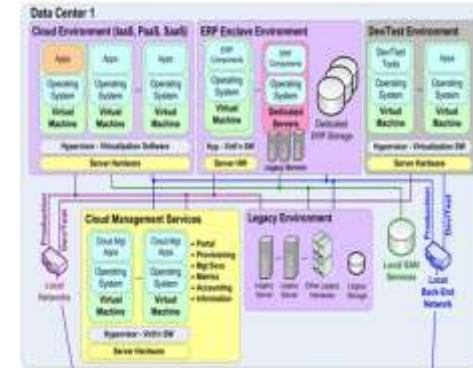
Data Center 1

Cloud Environment (IaaS, PaaS, SaaS)

Apps
Operating System
Virtual Machine

Apps
Operating System
Virtual Machine

Apps
Operating System
Virtual Machine

Hypervisor - Virtualization Software
Server Hardware

ERP Enclave Environment

ERP Component
Operating System
Virtual Machine

ERP Component
Operating System
Dedicated Servers

Dedicated ERP Storage

Hyp - Virt'n SW
Server HW

Legacy Servers

DevTest Environment

DevTest Tools
Operating System
Virtual Machine

Apps
Operating System
Virtual Machine

Hypervisor - Virtualization SW
Server Hardware

Production
DevTest

Local Networks

Cloud Management Services

Cloud Mgt Apps
Operating System
Virtual Machine

Cloud Mgt Apps
Operating System
Virtual Machine

• Portal
• Provisioning
• Mgt Svcs
• Metrics
• Accounting
• Information

Hypervisor - Virt'n SW
Server Hardware

Legacy Environment

Legacy Server
Legacy Server
Other Legacy Hardware
Legacy Storage

Local SAN Services

Production
DevTest

Local Back-End Network